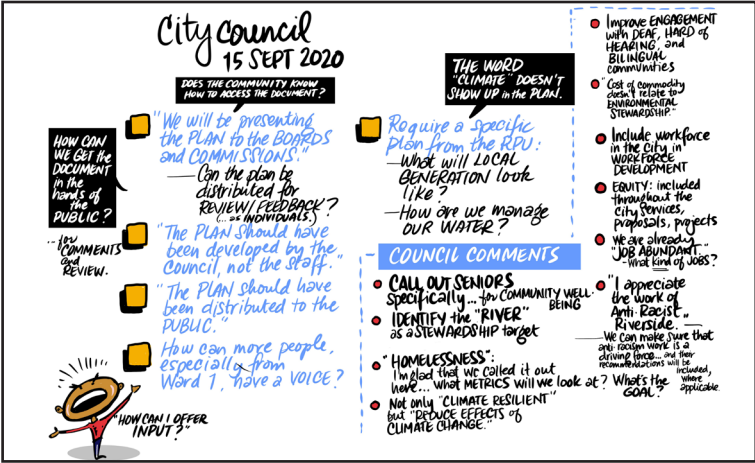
City council
15 SEPT 2020

DOES THE COMMUNITY KNOW HOW TO ACCESS THE DOCUMENT?

HOW CAN WE GET the DOCUMENT in the hands of the PUBLIC?

...for COMMENTS and REVIEW.

"We will be presenting the PLAN to the BOARDS and COMMISSIONS."

—Can the plan be distributed for REVIEW/FEEDBACK? (...as INDIVIDUALS.)

"The PLAN should have been developed by the Council, not the staff."

"The PLAN should have been distributed to the PUBLIC."

How can more people, especially from Ward 1, have a VOICE?

"HOW CAN I OFFER INPUT?"

THE WORD "CLIMATE" DOESN'T SHOW UP in the PLAN.

Require a specific plan from the RPU:
—What will LOCAL GENERATION look like?
—How are we manage our WATER?

COUNCIL COMMENTS

CALL OUT SENIORS specifically... for COMMUNITY WELL BEING

IDENTIFY the "RIVER" as a STEWARDSHIP target

"HOMELESSNESS": I'm glad that we called it out here... what METRICS will we look at?

Not only "CLIMATE RESILIENT" but "REDUCE EFFECTS of CLIMATE CHANGE."

Improve ENGAGEMENT with DEAF, HARD of HEARING, and BILINGUAL communities

"Cost of commodity doesn't relate to ENVIRONMENTAL STEWARDSHIP."

Include workforce in the City in WORKFORCE DEVELOPMENT

EQUITY: included throughout the City Services, proposals, projects

We are already "JOB ABUNDANT." —What kind of JOBS?

"I appreciate the work of Anti-Racist Riverside."

—We can make sure that anti-racism work is a driving force... and their recommendations will be included, where applicable.

What's the GOAL?